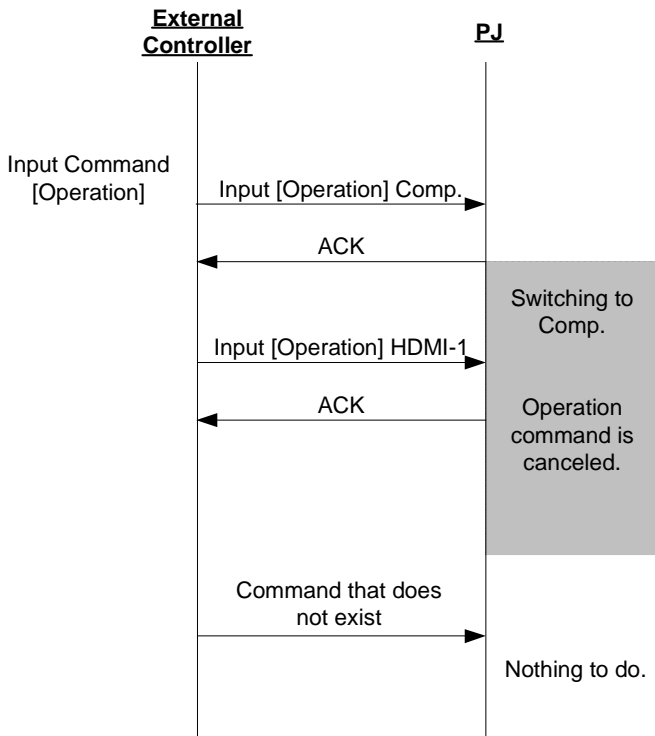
External Controller

PJ

Input Command [Operation]

Input [Operation] Comp.

ACK

Switching to Comp.

Input [Operation] HDMI-1

ACK

Operation command is canceled.

Command that does not exist

Nothing to do.